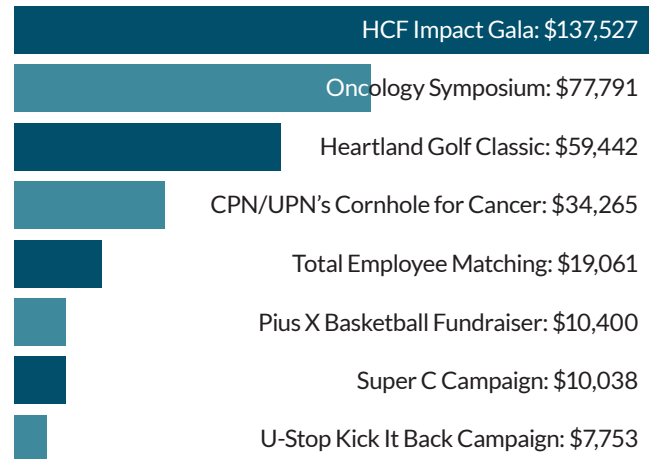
HCF Impact Gala: $137,527

Oncology Symposium: $77,791

Heartland Golf Classic: $59,442

CPN/UPN’s Cornhole for Cancer: $34,265

Total Employee Matching: $19,061

Pius X Basketball Fundraiser: $10,400

Super C Campaign: $10,038

U-Stop Kick It Back Campaign: $7,753